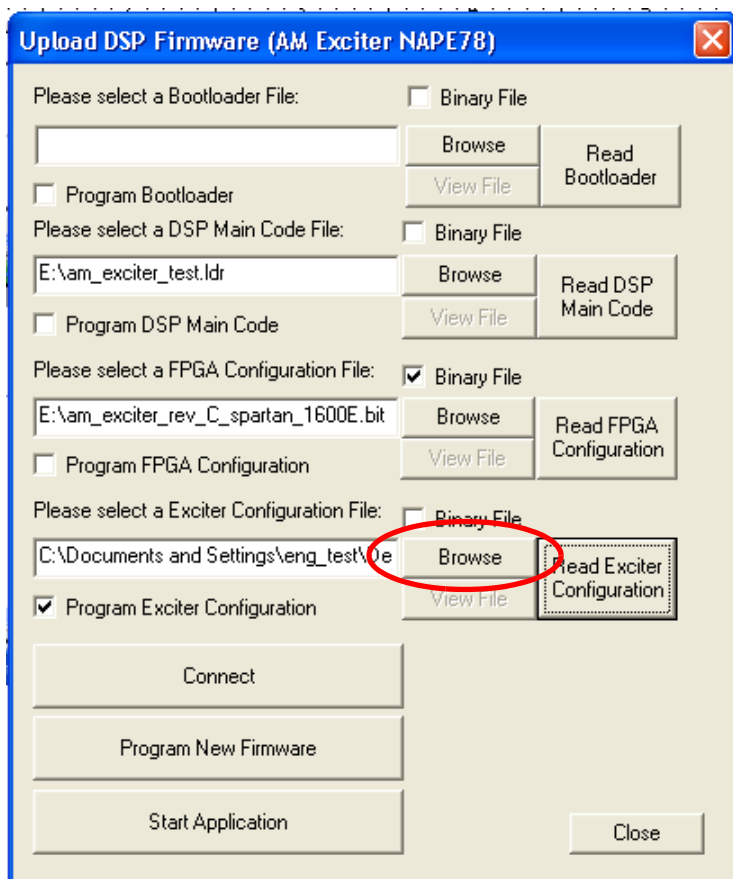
Upload DSP Firmware (AM Exciter NAPE78)

Please select a Bootloader File:

Binary File

Browse

View File

Read Bootloader

Program Bootloader

Please select a DSP Main Code File:

Binary File

E:\am_exciter_test.ldr

Browse

View File

Read DSP Main Code

Program DSP Main Code

Please select a FPGA Configuration File:

Binary File

E:\am_exciter_rev_C_spartan_1600E.bit

Browse

View File

Read FPGA Configuration

Program FPGA Configuration

Please select a Exciter Configuration File:

Binary File

C:\Documents and Settings\eng_test\De

Browse

View File

Read Exciter Configuration

Program Exciter Configuration

Connect

Program New Firmware

Start Application

Close